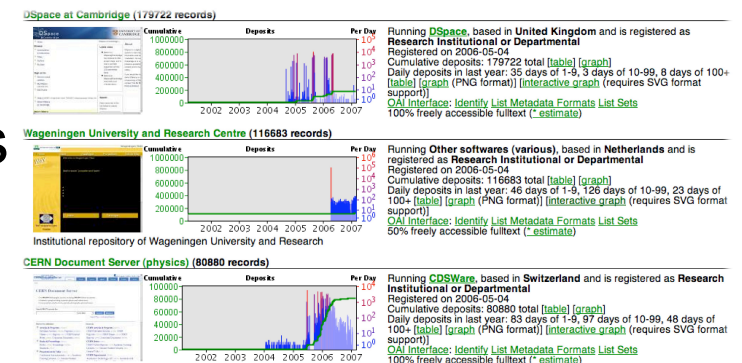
DSpace at Cambridge (179722 records)

Cumulative Deposits Per Day
1000000
800000
600000
400000
200000
0
$10^4$ $10^3$ $10^2$ $10^1$ $10^0$
2002 2003 2004 2005 2006 2007

Running DSpace, based in United Kingdom and is registered as Research Institutional or Departmental
Registered on 2006-05-04
Cumulative deposits: 179722 total [table] [graph]
Daily deposits in last year: 35 days of 1-9, 3 days of 10-99, 8 days of 100+ [table] [graph (PNG format)] [interactive graph (requires SVG format support)]
OAI Interface: Identify List Metadata Formats List Sets
100% freely accessible fulltext (* estimate)

Wageningen University and Research Centre (116683 records)

Cumulative Deposits Per Day
1000000
800000
600000
400000
200000
0
$10^4$ $10^3$ $10^2$ $10^1$ $10^0$
2002 2003 2004 2005 2006 2007

Institutional repository of Wageningen University and Research

Running Other softwares (various), based in Netherlands and is registered as Research Institutional or Departmental
Registered on 2006-05-04
Cumulative deposits: 116683 total [table] [graph]
Daily deposits in last year: 46 days of 1-9, 126 days of 10-99, 23 days of 100+ [table] [graph (PNG format)] [interactive graph (requires SVG format support)]
50% freely accessible fulltext (* estimate)

CERN Document Server (physics) (80880 records)

Cumulative Deposits Per Day
100000
80000
60000
40000
20000
0
$10^4$ $10^3$ $10^2$ $10^1$ $10^0$
2002 2003 2004 2005 2006 2007

Running CDSWare, based in Switzerland and is registered as Research Institutional or Departmental
Registered on 2006-05-04
Cumulative deposits: 80880 total [table] [graph]
Daily deposits in last year: 83 days of 1-9, 97 days of 10-99, 48 days of 100+ [table] [graph (PNG format)] [interactive graph (requires SVG format support)]
OAI Interface: Identify List Metadata Formats List Sets
100% freely accessible fulltext (* estimate)